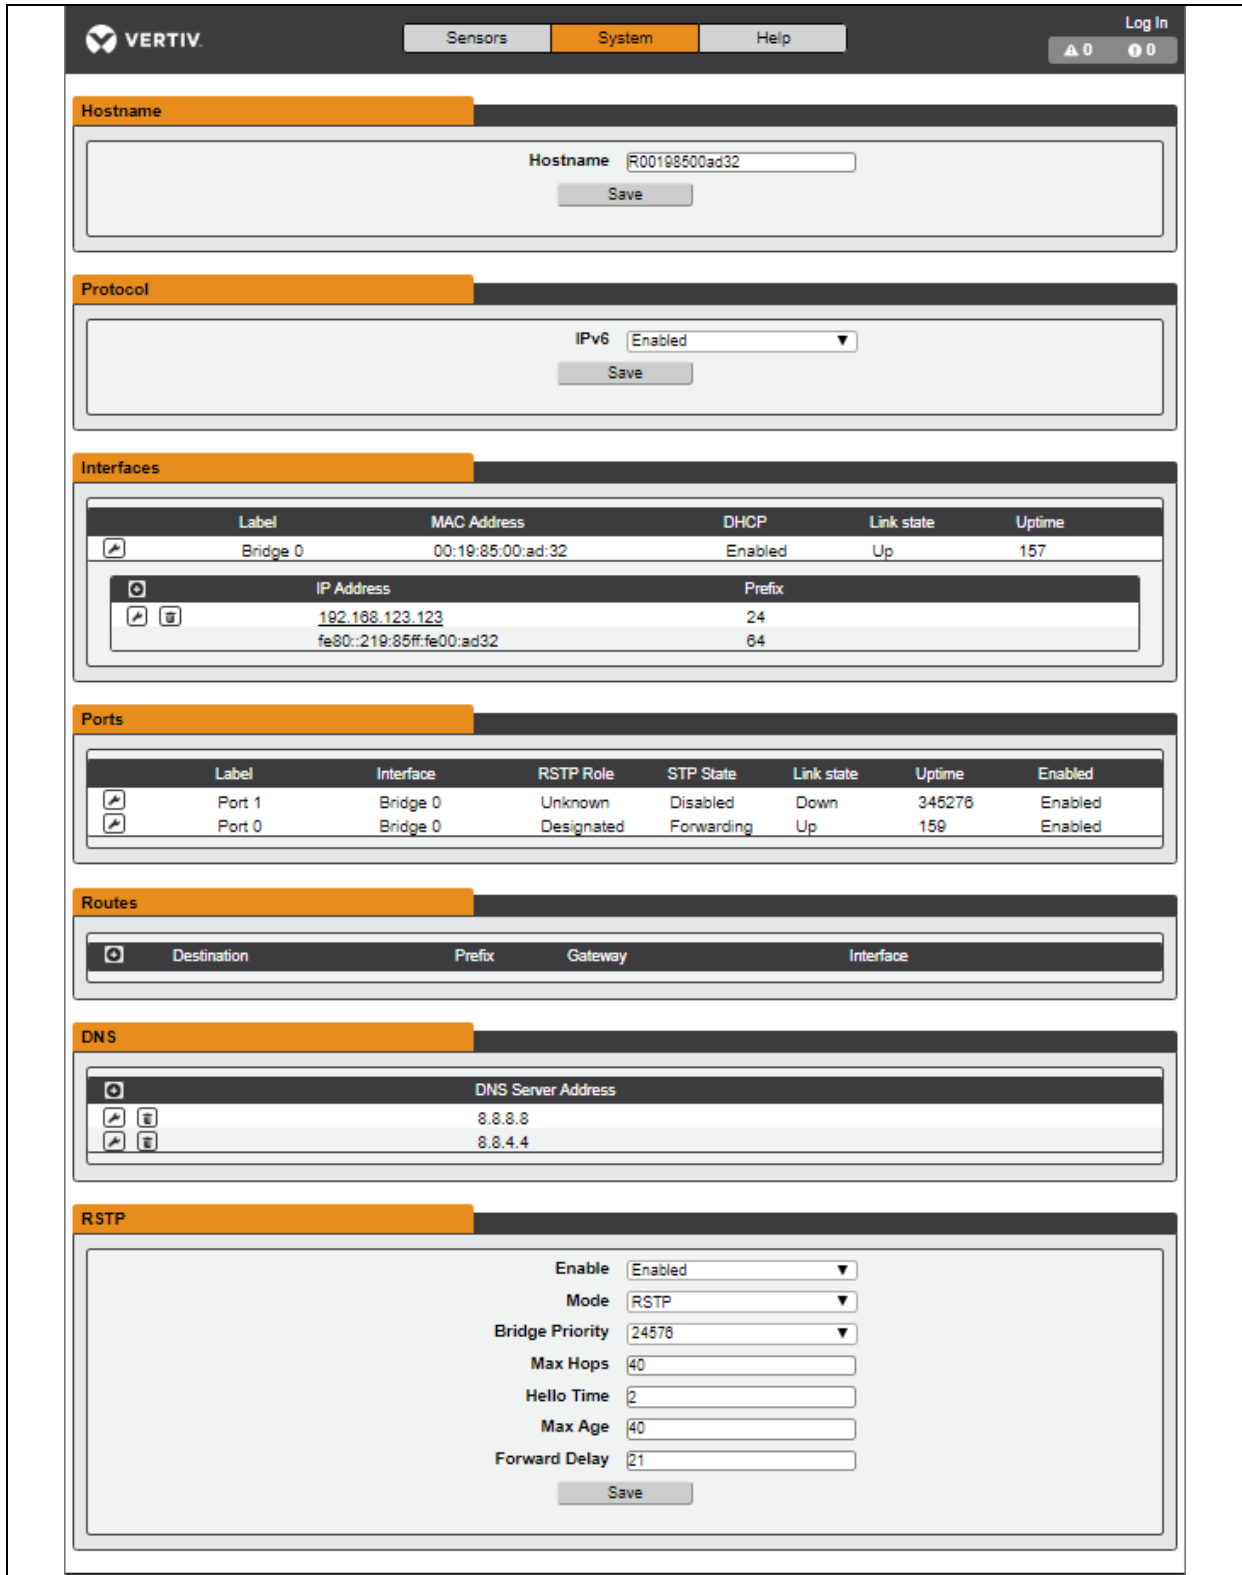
VERTIV

Sensors System Help

Log In

0 0

Hostname

Hostname R00198500ad32

Save

Protocol

IPv6 Enabled

Save

Interfaces

| | Label | MAC Address | DHCP | Link state | Uptime |
|---|---|---|---|---|---|
| | Bridge 0 | 00:19:85:00:ad:32 | Enabled | Up | 157 |

| | IP Address | Prefix |
|---|---|---|
| | 192.168.123.123 | 24 |
| | fe80::219:85ff:fe00:ad32 | 64 |

Ports

| | Label | Interface | RSTP Role | STP State | Link state | Uptime | Enabled |
|---|---|---|---|---|---|---|---|
| | Port 1 | Bridge 0 | Unknown | Disabled | Down | 345276 | Enabled |
| | Port 0 | Bridge 0 | Designated | Forwarding | Up | 159 | Enabled |

Routes

| | Destination | Prefix | Gateway | Interface |
|---|---|---|---|---|

DNS

| | DNS Server Address |
|---|---|
| | 8.8.8.8 |
| | 8.8.4.4 |

RSTP

Enable Enabled

Mode RSTP

Bridge Priority 24576

Max Hops 40

Hello Time 2

Max Age 40

Forward Delay 21

Save